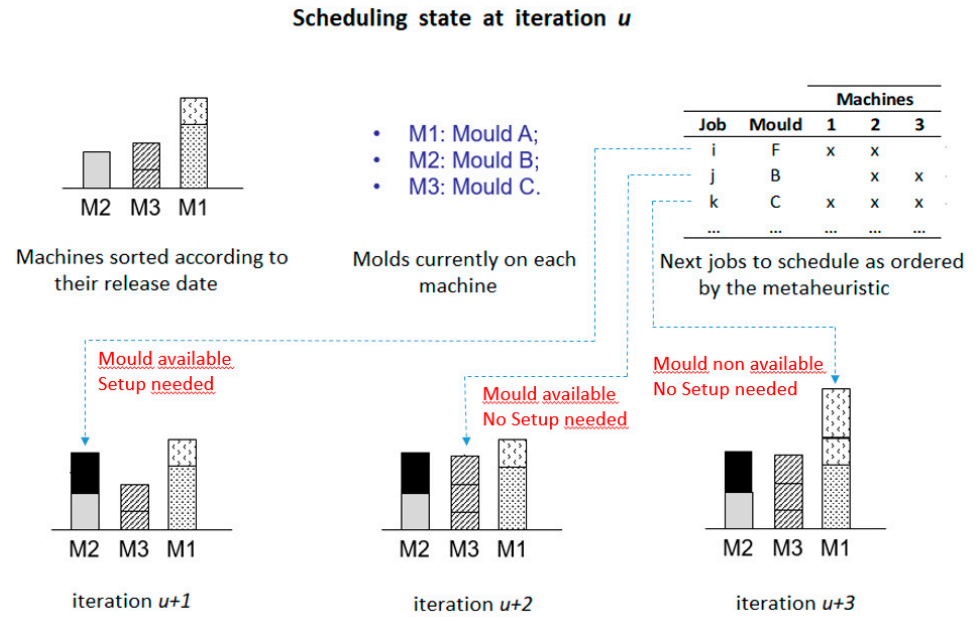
Scheduling state at iteration $u$

M2 M3 M1

Machines sorted according to their release date

- M1: Mould A;
- M2: Mould B;
- M3: Mould C.

Molds currently on each machine

| | | Machines | | |
|---|---|---|---|---|
| Job | Mould | 1 | 2 | 3 |
| i | F | x | x | |
| j | B | | x | x |
| k | C | x | x | x |
| ... | ... | ... | ... | ... |

Next jobs to schedule as ordered by the metaheuristic

Mould available
Setup needed

Mould available
No Setup needed

Mould non available
No Setup needed

M2 M3 M1

iteration $u+1$

M2 M3 M1

iteration $u+2$

M2 M3 M1

iteration $u+3$